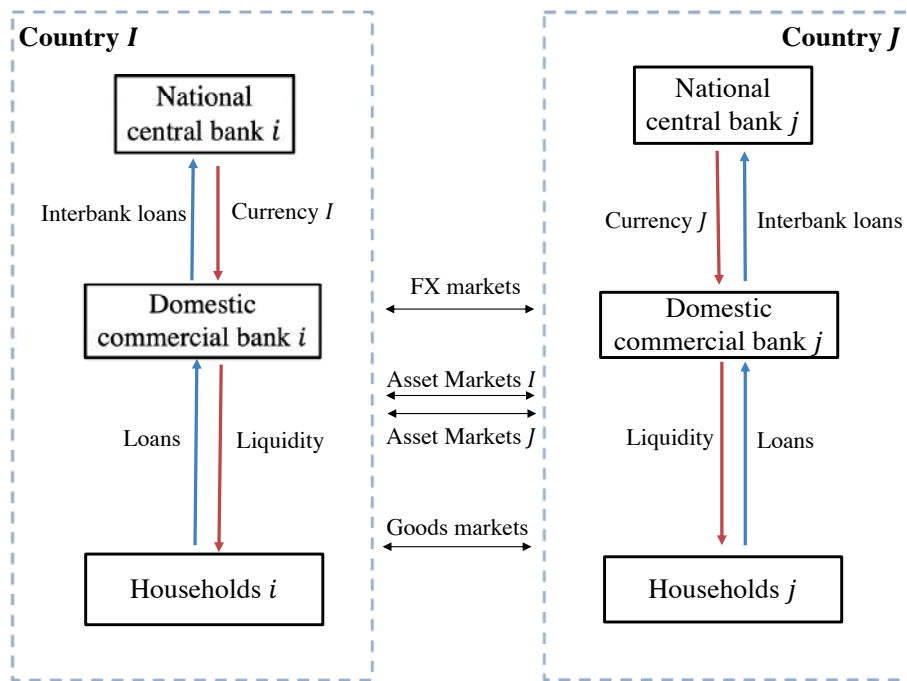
Country *I*

National central bank *i*

Interbank loans

Currency *I*

Domestic commercial bank *i*

Loans

Liquidity

Households *i*

FX markets

Asset Markets *I*

Asset Markets *J*

Goods markets

Country *J*

National central bank *j*

Currency *J*

Interbank loans

Domestic commercial bank *j*

Liquidity

Loans

Households *j*